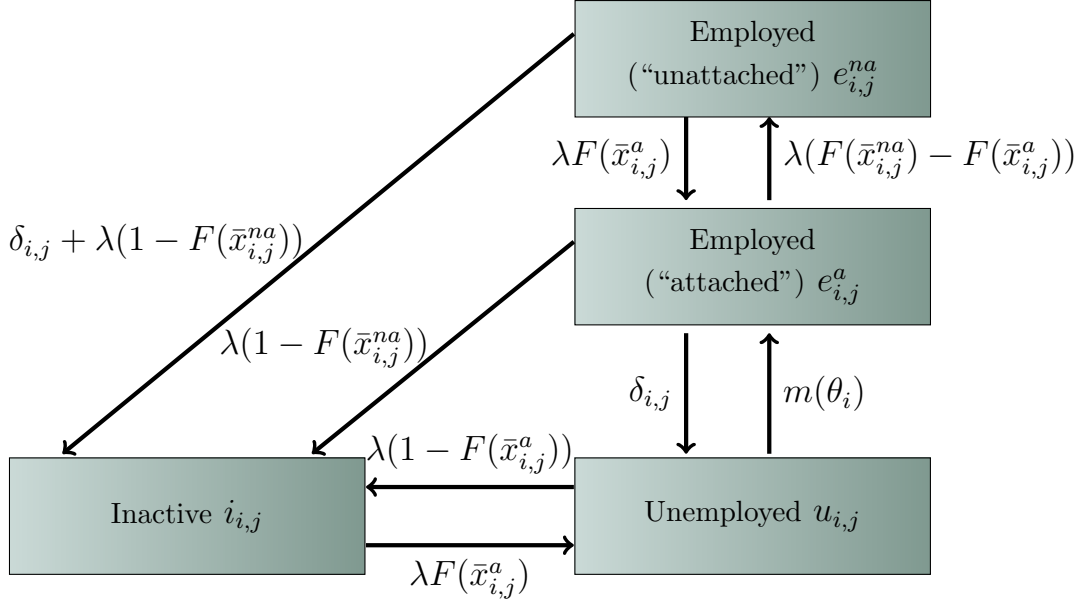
Employed ("unattached") $e_{i,j}^{na}$

$\lambda F(\bar{x}_{i,j}^{a})$

$\lambda(F(\bar{x}_{i,j}^{na}) - F(\bar{x}_{i,j}^{a}))$

$\delta_{i,j} + \lambda(1 - F(\bar{x}_{i,j}^{na}))$

Employed ("attached") $e_{i,j}^{a}$

$\lambda(1 - F(\bar{x}_{i,j}^{na}))$

$\delta_{i,j}$

$m(\theta_i)$

$\lambda(1 - F(\bar{x}_{i,j}^{a}))$

Inactive $i_{i,j}$

Unemployed $u_{i,j}$

$\lambda F(\bar{x}_{i,j}^{a})$